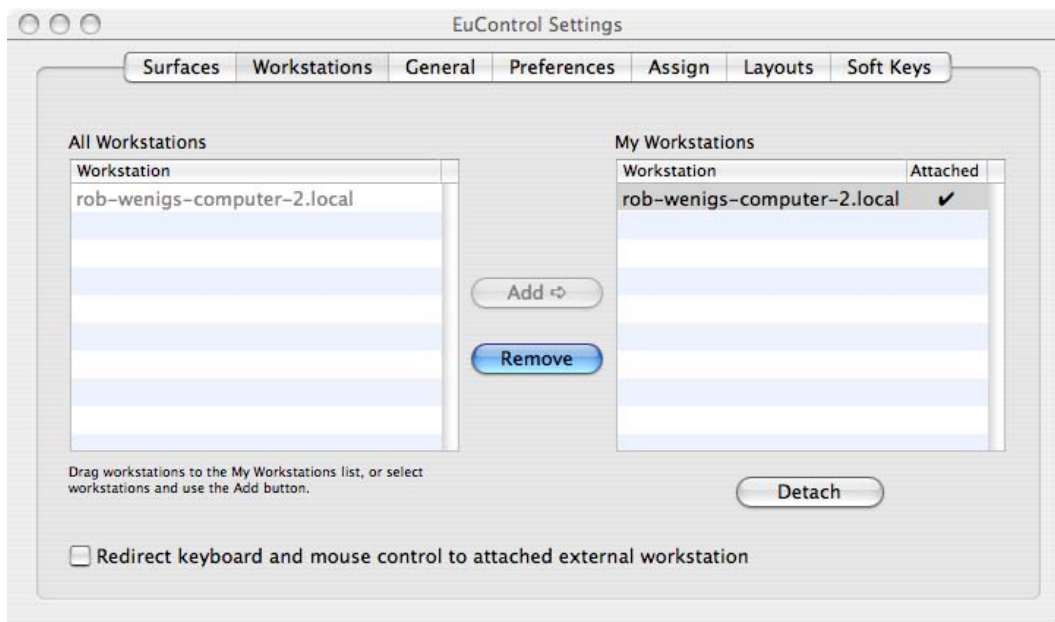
EuControl Settings

Surfaces | Workstations | General | Preferences | Assign | Layouts | Soft Keys

All Workstations

| Workstation |
|---|
| rob-wenigs-computer-2.local |

Add ⇨

Remove

My Workstations

| Workstation | Attached |
|---|---|
| rob-wenigs-computer-2.local | ✔ |

Drag workstations to the My Workstations list, or select workstations and use the Add button.

Detach

Redirect keyboard and mouse control to attached external workstation